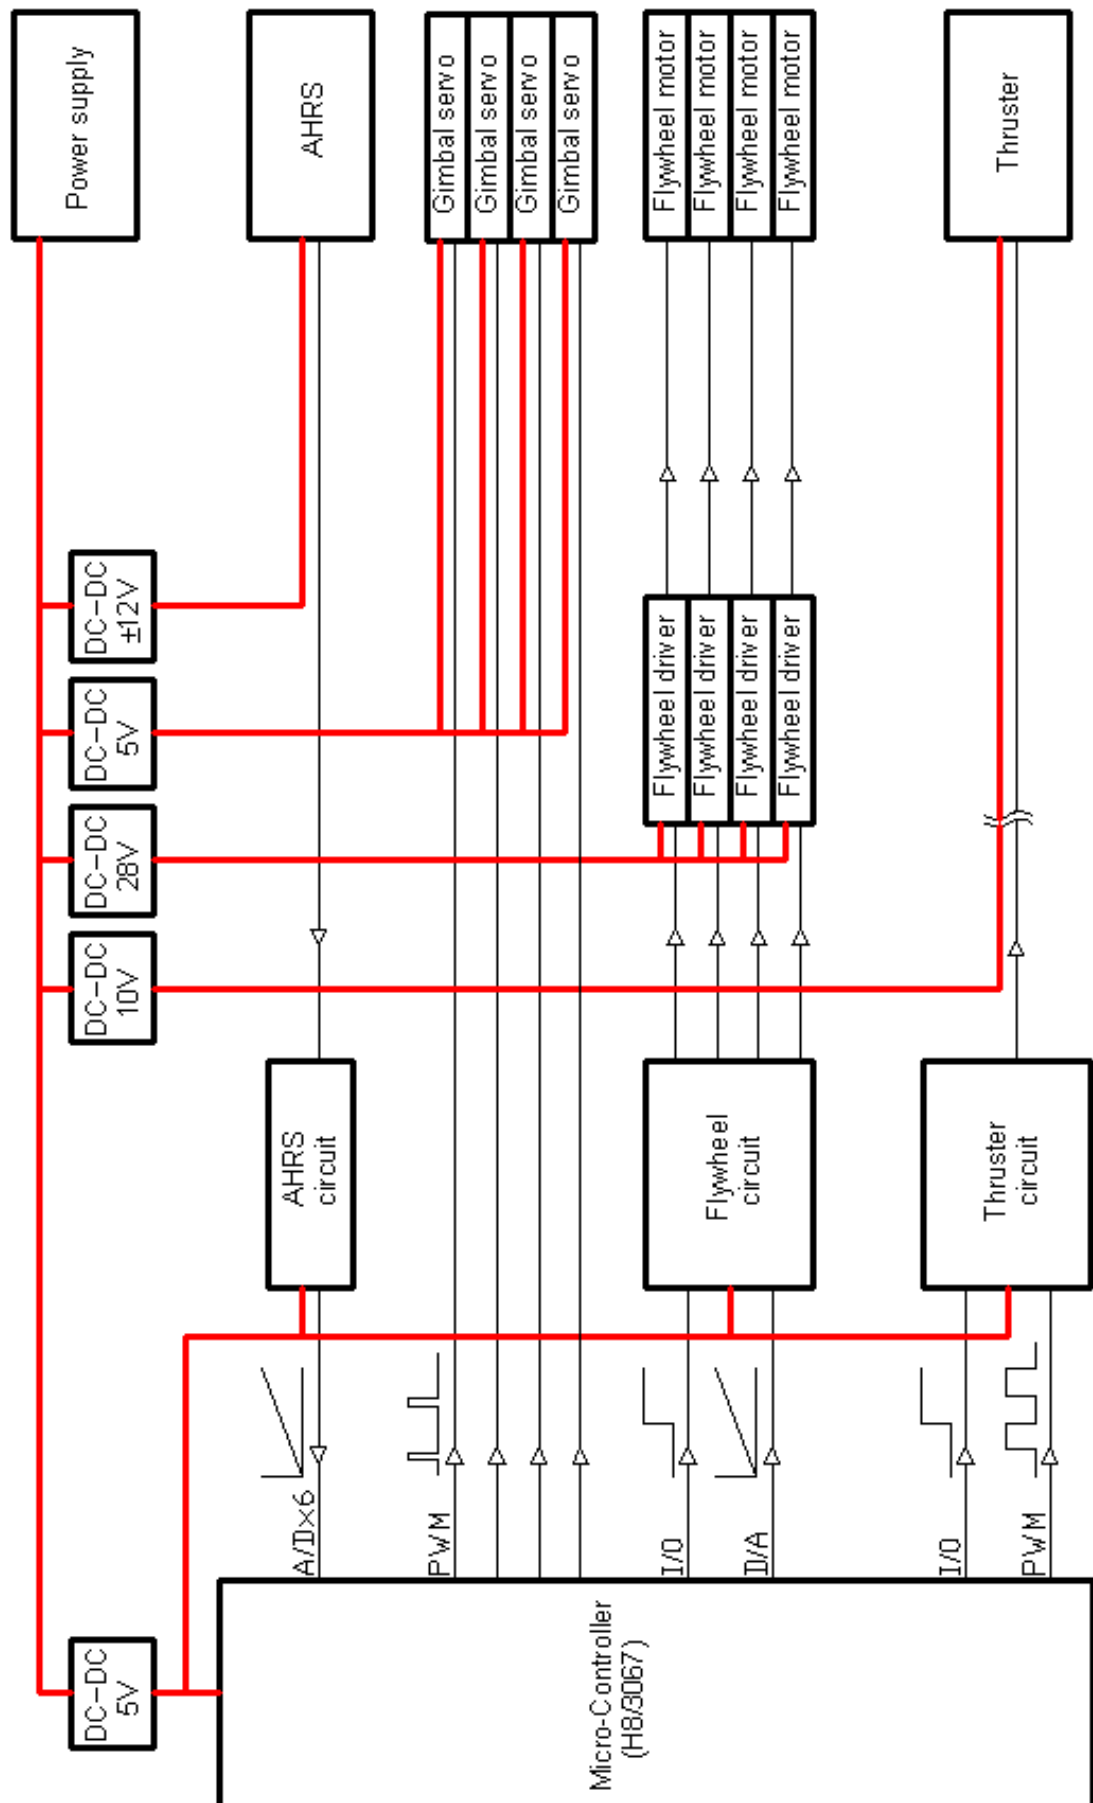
Power supply

AHRS

Gimbal servo
Gimbal servo
Gimbal servo
Gimbal servo

Flywheel motor
Flywheel motor
Flywheel motor
Flywheel motor

Thruster

DC-DC
±12V

DC-DC
5V

DC-DC
28V

DC-DC
10V

Flywheel driver
Flywheel driver
Flywheel driver
Flywheel driver

AHRS
circuit

Flywheel
circuit

Thruster
circuit

A/D×6

PWM

I/O

D/A

I/O

PWM

DC-DC
5V

Micro-Controller
(H8/3067)